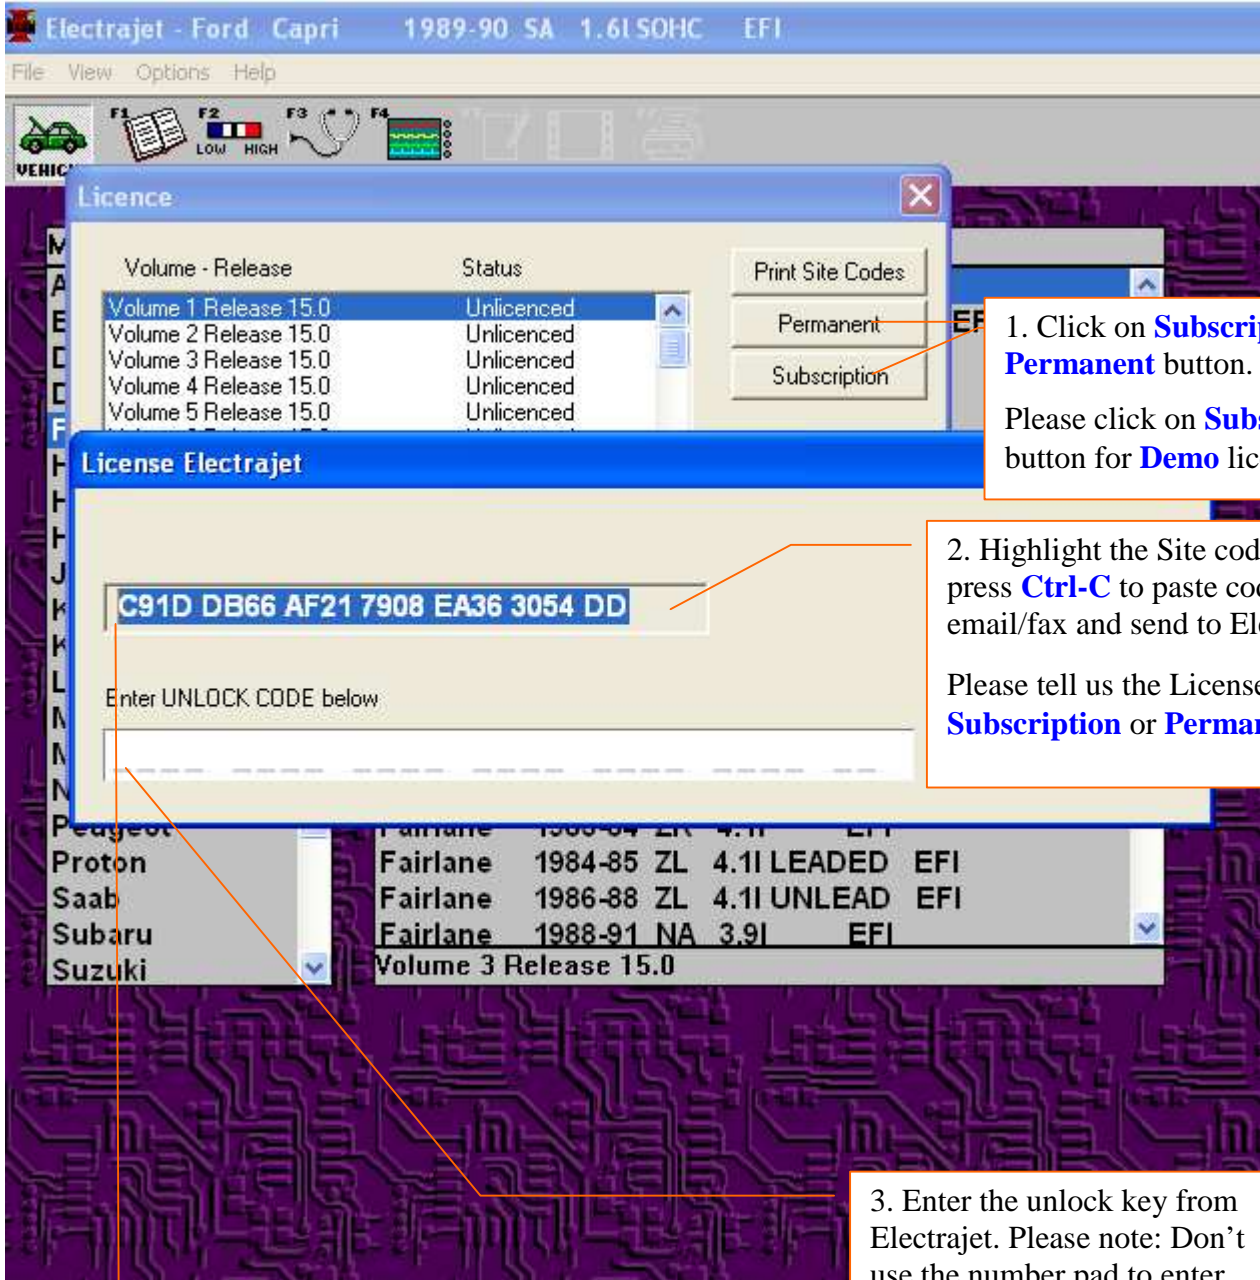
Electrajet - Ford Capri 1989-90 SA 1.6l SOHC EFI

File View Options Help

F1 F2 F3 F4
LOW HIGH
VEHIC

Licence

Volume - Release Status

| Volume - Release | Status |
|---|---|
| Volume 1 Release 15.0 | Unlicenced |
| Volume 2 Release 15.0 | Unlicenced |
| Volume 3 Release 15.0 | Unlicenced |
| Volume 4 Release 15.0 | Unlicenced |
| Volume 5 Release 15.0 | Unlicenced |

Print Site Codes
Permanent
Subscription

License Electrajet

C91D DB66 AF21 7908 EA36 3054 DD

Enter UNLOCK CODE below

1. Click on Subscrip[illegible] Permanent button.

Please click on Sub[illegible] button for Demo lic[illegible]

2. Highlight the Site cod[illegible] press Ctrl-C to paste cod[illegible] email/fax and send to El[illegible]

Please tell us the License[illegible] Subscription or Perman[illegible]

Peugeot
Proton
Saab
Subaru
Suzuki

Fairlane 1984-85 ZL 4.1l LEADED EFI
Fairlane 1986-88 ZL 4.1l UNLEAD EFI
Fairlane 1988-91 NA 3.9l EFI
Volume 3 Release 15.0

3. Enter the unlock key from Electrajet. Please note: Don't use the number pad to enter